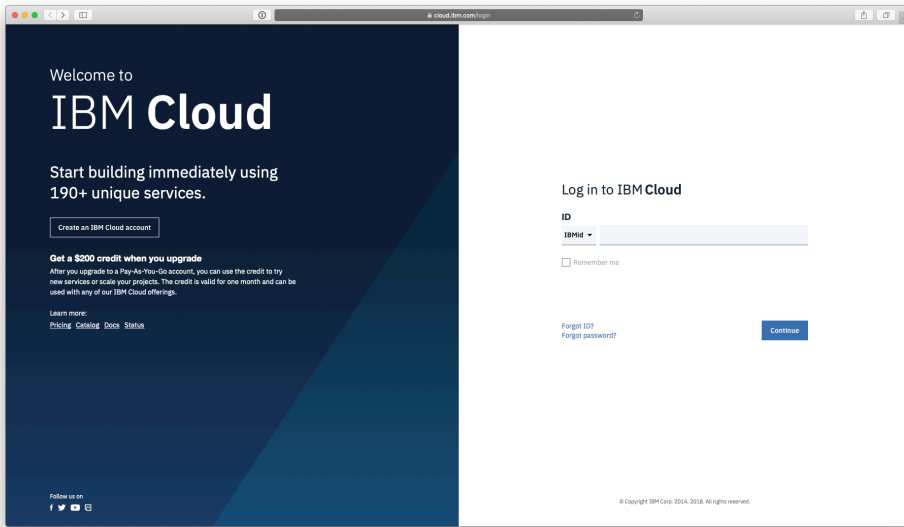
cloud.ibm.com/login

Welcome to
IBM **Cloud**

Start building immediately using 190+ unique services.

Create an IBM Cloud account

**Get a $200 credit when you upgrade**
After you upgrade to a Pay-As-You-Go account, you can use the credit to try new services or scale your projects. The credit is valid for one month and can be used with any of our IBM Cloud offerings.

Learn more:
Pricing Catalog Docs Status

Follow us on

Log in to IBM **Cloud**

ID
IBMid

Remember me

Forgot ID?
Forgot password?

Continue

© Copyright IBM Corp. 2014, 2018. All rights reserved.